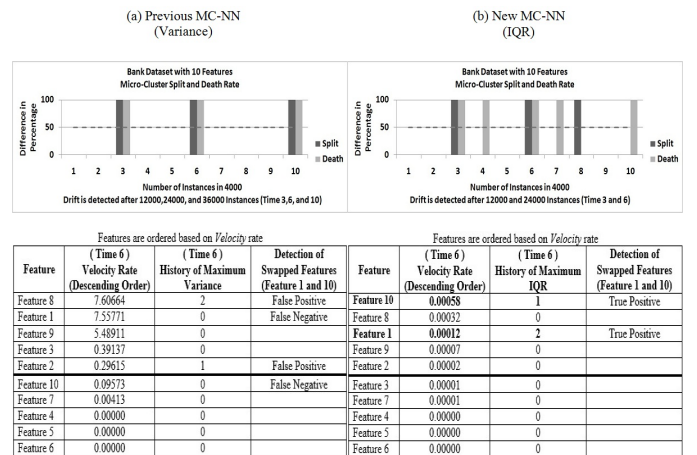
(a) Previous MC-NN
(Variance)

Bank Dataset with 10 Features
Micro-Cluster Split and Death Rate

Difference in Percentage

100

50

0

1 2 3 4 5 6 7 8 9 10

Split
Death

Number of Instances in 4000
Drift is detected after 12000,24000, and 36000 Instances (Time 3,6, and 10)

(b) New MC-NN
(IQR)

Bank Dataset with 10 Features
Micro-Cluster Split and Death Rate

Difference in Percentage

100

50

0

1 2 3 4 5 6 7 8 9 10

Split
Death

Number of Instances in 4000
Drift is detected after 12000 and 24000 Instances (Time 3 and 6)

Features are ordered based on *Velocity* rate

| Feature | ( Time 6 ) Velocity Rate (Descending Order) | ( Time 6 ) History of Maximum Variance | Detection of Swapped Features (Feature 1 and 10) |
|---|---|---|---|
| Feature 8 | 7.60664 | 2 | False Positive |
| Feature 1 | 7.55771 | 0 | False Negative |
| Feature 9 | 5.48911 | 0 | |
| Feature 3 | 0.39137 | 0 | |
| Feature 2 | 0.29615 | 1 | False Positive |
| Feature 10 | 0.09573 | 0 | False Negative |
| Feature 7 | 0.00413 | 0 | |
| Feature 4 | 0.00000 | 0 | |
| Feature 5 | 0.00000 | 0 | |
| Feature 6 | 0.00000 | 0 | |

Features are ordered based on *Velocity* rate

| Feature | ( Time 6 ) Velocity Rate (Descending Order) | ( Time 6 ) History of Maximum IQR | Detection of Swapped Features (Feature 1 and 10) |
|---|---|---|---|
| **Feature 10** | **0.00058** | **1** | True Positive |
| Feature 8 | 0.00032 | 0 | |
| **Feature 1** | **0.00012** | **2** | True Positive |
| Feature 9 | 0.00007 | 0 | |
| Feature 2 | 0.00002 | 0 | |
| Feature 3 | 0.00001 | 0 | |
| Feature 7 | 0.00001 | 0 | |
| Feature 4 | 0.00000 | 0 | |
| Feature 5 | 0.00000 | 0 | |
| Feature 6 | 0.00000 | 0 | |